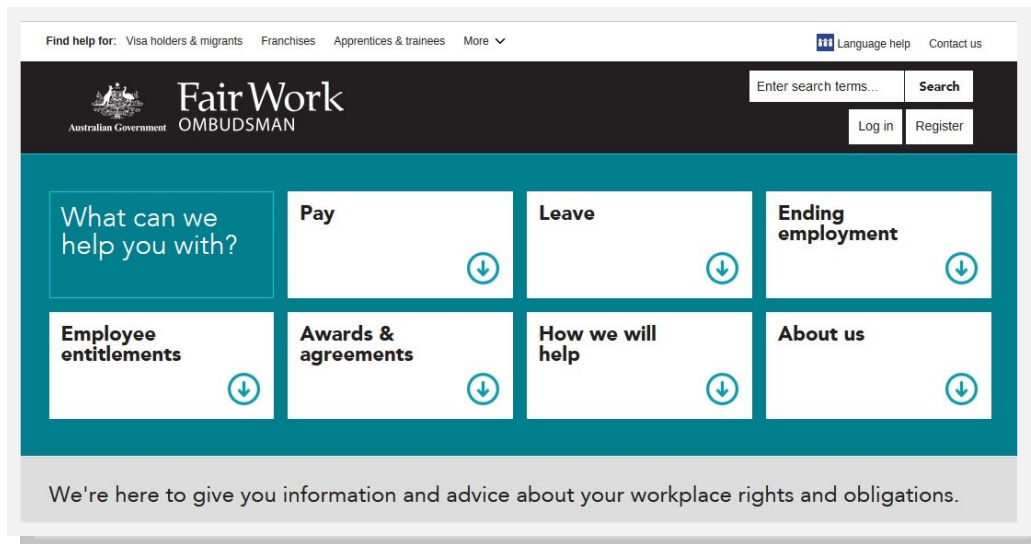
Find help for: Visa holders & migrants Franchises Apprentices & trainees More

Language help Contact us

Australian Government Fair Work OMBUDSMAN

Enter search terms... Search

Log in Register

What can we help you with?

Pay

Leave

Ending employment

Employee entitlements

Awards & agreements

How we will help

About us

We're here to give you information and advice about your workplace rights and obligations.